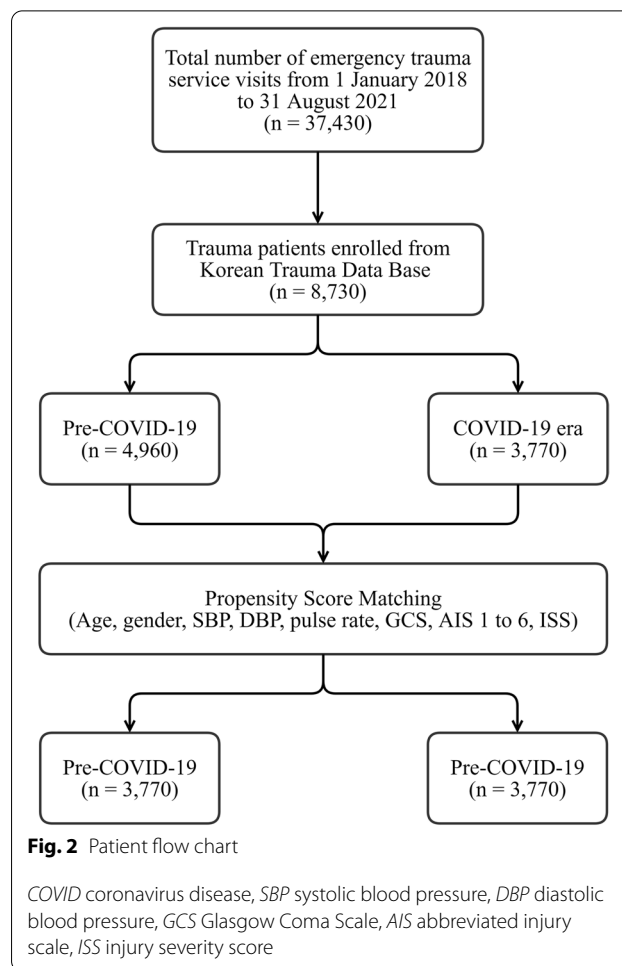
Total number of emergency trauma service visits from 1 January 2018 to 31 August 2021
(n = 37,430)

Trauma patients enrolled from Korean Trauma Data Base
(n = 8,730)

Pre-COVID-19
(n = 4,960)

COVID-19 era
(n = 3,770)

Propensity Score Matching
(Age, gender, SBP, DBP, pulse rate, GCS, AIS 1 to 6, ISS)

Pre-COVID-19
(n = 3,770)

Pre-COVID-19
(n = 3,770)

**Fig. 2** Patient flow chart

*COVID* coronavirus disease, *SBP* systolic blood pressure, *DBP* diastolic blood pressure, *GCS* Glasgow Coma Scale, *AIS* abbreviated injury scale, *ISS* injury severity score